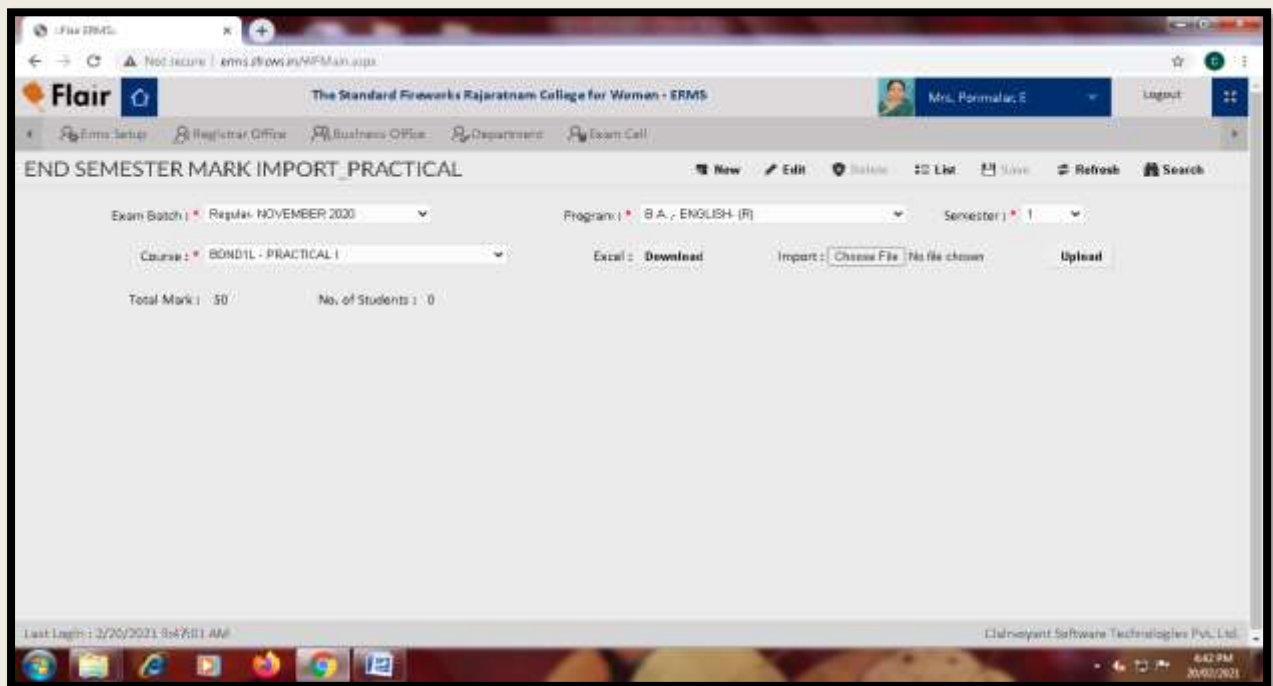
::Flair ERMS::

Not secure | erms.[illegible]/WFMain.aspx

Flair

The Standard Fireworks Rajaratnam College for Women - ERMS

Mrs. Ponmalar. E

Logout

Erms Setup   Registrar Office   Business Office   Department   Exam Cell

END SEMESTER MARK IMPORT_PRACTICAL

New   Edit   Delete   List   Save   Refresh   Search

Exam Batch : * Regular- NOVEMBER 2020

Program : * B.A. - ENGLISH- (R)

Semester : * 1

Course : * BDND1L - PRACTICAL I

Excel : Download

Import : Choose File No file chosen

Upload

Total Mark : 50

No. of Students : 0

Last Login : 2/20/2021 9:47:01 AM

Clairvoyant Software Technologies Pvt. Ltd.

4:42 PM
20/02/2021